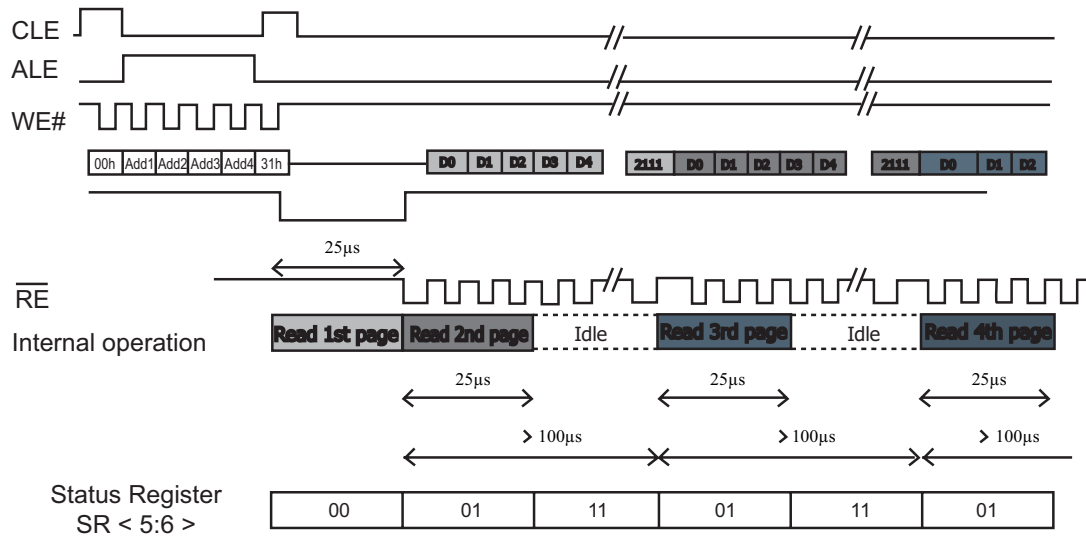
CLE

ALE

WE#

00h Add1 Add2 Add3 Add4 31h

D0 D1 D2 D3 D4

2111 D0 D1 D2 D3 D4

2111 D0 D1 D2

25µs

$\overline{RE}$

Internal operation

Read 1st page Read 2nd page Idle Read 3rd page Idle Read 4th page

25µs 25µs 25µs

> 100µs > 100µs > 100µs

Status Register SR < 5:6 >

| 00 | 01 | 11 | 01 | 11 | 01 |
|---|---|---|---|---|---|